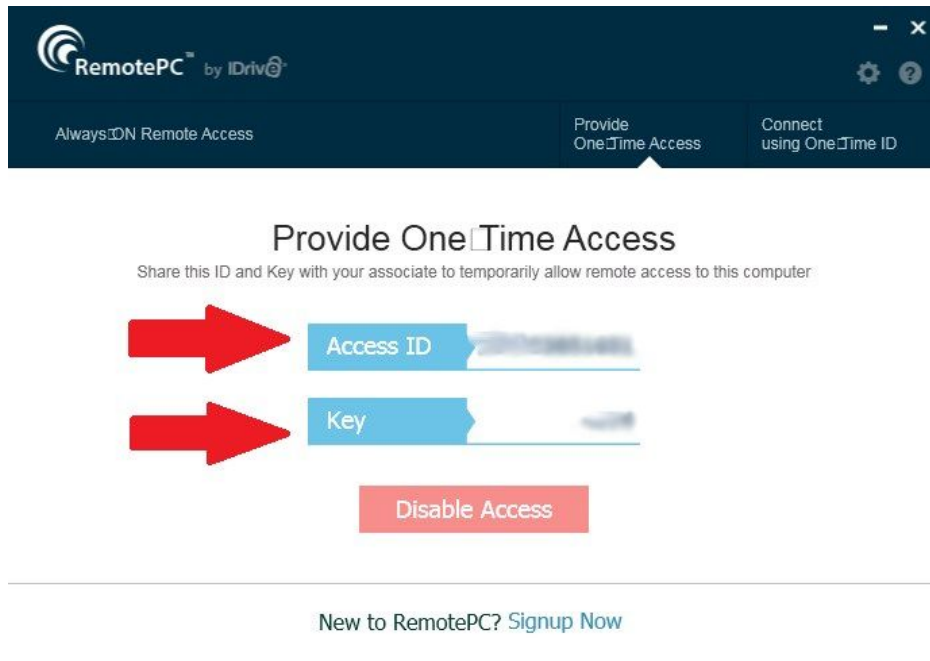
RemotePC™ by IDrive

Always□ON Remote Access

Provide One□Time Access

Connect using One□Time ID

Provide One□Time Access

Share this ID and Key with your associate to temporarily allow remote access to this computer

Access ID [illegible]

Key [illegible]

Disable Access

New to RemotePC? Signup Now